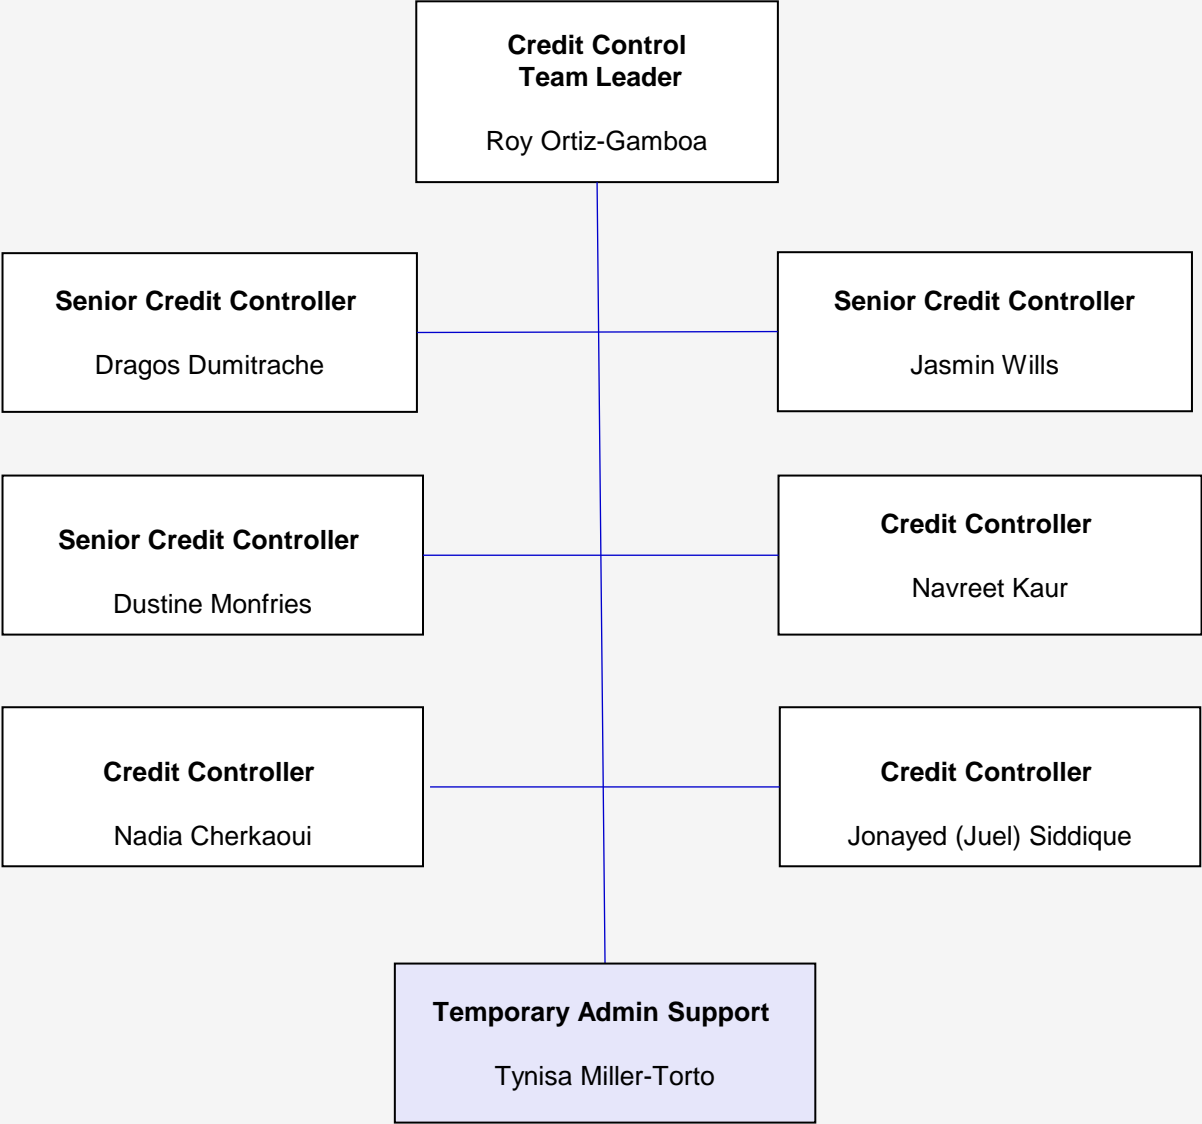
**Credit Control Team Leader**

Roy Ortiz-Gamboa

**Senior Credit Controller**

Dragos Dumitrache

**Senior Credit Controller**

Jasmin Wills

**Senior Credit Controller**

Dustine Monfries

**Credit Controller**

Navreet Kaur

**Credit Controller**

Nadia Cherkaoui

**Credit Controller**

Jonayed (Juel) Siddique

**Temporary Admin Support**

Tynisa Miller-Torto